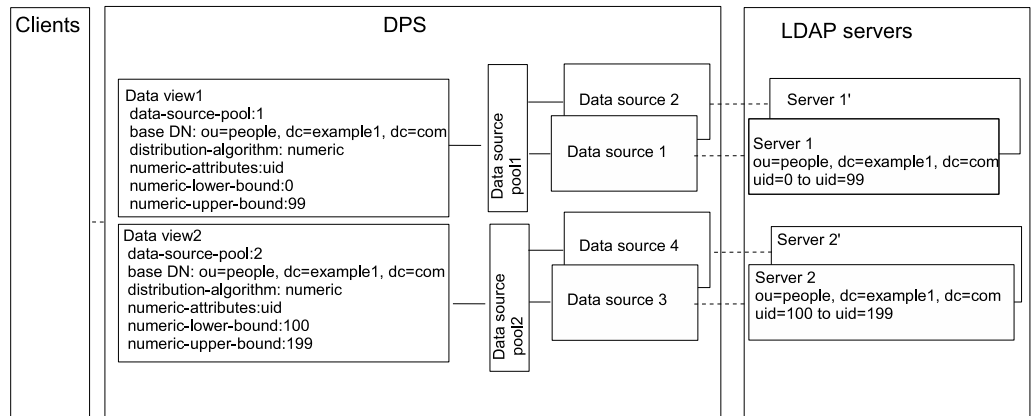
Clients

DPS

LDAP servers

Data view1
data-source-pool:1
base DN: ou=people, dc=example1, dc=com
distribution-algorithm: numeric
numeric-attributes:uid
numeric-lower-bound:0
numeric-upper-bound:99

Data source pool1

Data source 2

Data source 1

Server 1'

Server 1
ou=people, dc=example1, dc=com
uid=0 to uid=99

Data view2
data-source-pool:2
base DN: ou=people, dc=example1, dc=com
distribution-algorithm: numeric
numeric-attributes:uid
numeric-lower-bound:100
numeric-upper-bound:199

Data source pool2

Data source 4

Data source 3

Server 2'

Server 2
ou=people, dc=example1, dc=com
uid=100 to uid=199